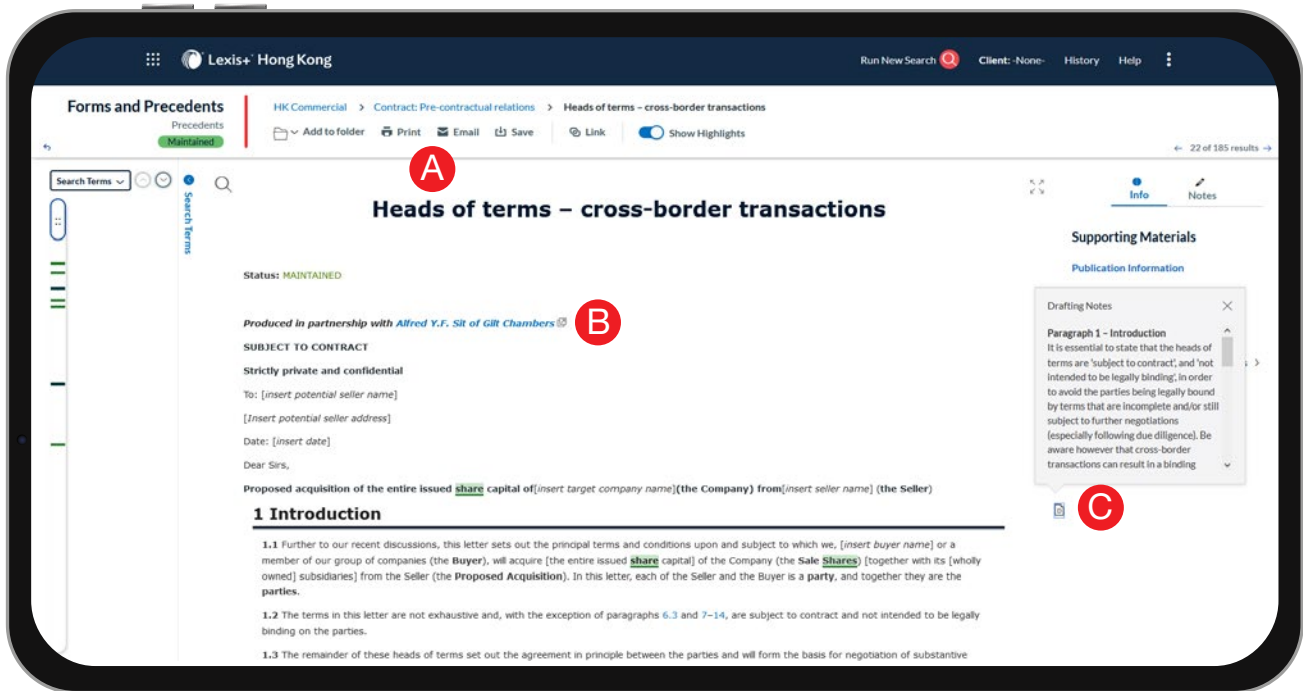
Lexis+ Hong Kong

Run New Search

Client: -None-

History

Help

Forms and Precedents

Precedents

Maintained

HK Commercial > Contract: Pre-contractual relations > Heads of terms – cross-border transactions

Add to folder

Print

Email

Save

Link

Show Highlights

← 22 of 185 results →

Search Terms

Search Terms

A

Heads of terms – cross-border transactions

Info

Notes

Supporting Materials

Publication Information

Status: MAINTAINED

Produced in partnership with Alfred Y.F. Sit of Gilt Chambers

B

SUBJECT TO CONTRACT

Strictly private and confidential

To: [insert potential seller name]

[Insert potential seller address]

Date: [insert date]

Dear Sirs,

Proposed acquisition of the entire issued share capital of[insert target company name](the Company) from[insert seller name] (the Seller)

Drafting Notes

Paragraph 1 – Introduction

It is essential to state that the heads of terms are 'subject to contract', and 'not intended to be legally binding', in order to avoid the parties being legally bound by terms that are incomplete and/or still subject to further negotiations (especially following due diligence). Be aware however that cross-border transactions can result in a binding

C

1 Introduction

1.1 Further to our recent discussions, this letter sets out the principal terms and conditions upon and subject to which we, [insert buyer name] or a member of our group of companies (the Buyer), will acquire [the entire issued share capital] of the Company (the Sale Shares) [together with its [wholly owned] subsidiaries] from the Seller (the Proposed Acquisition). In this letter, each of the Seller and the Buyer is a party, and together they are the parties.

1.2 The terms in this letter are not exhaustive and, with the exception of paragraphs 6.3 and 7–14, are subject to contract and not intended to be legally binding on the parties.

1.3 The remainder of these heads of terms set out the agreement in principle between the parties and will form the basis for negotiation of substantive